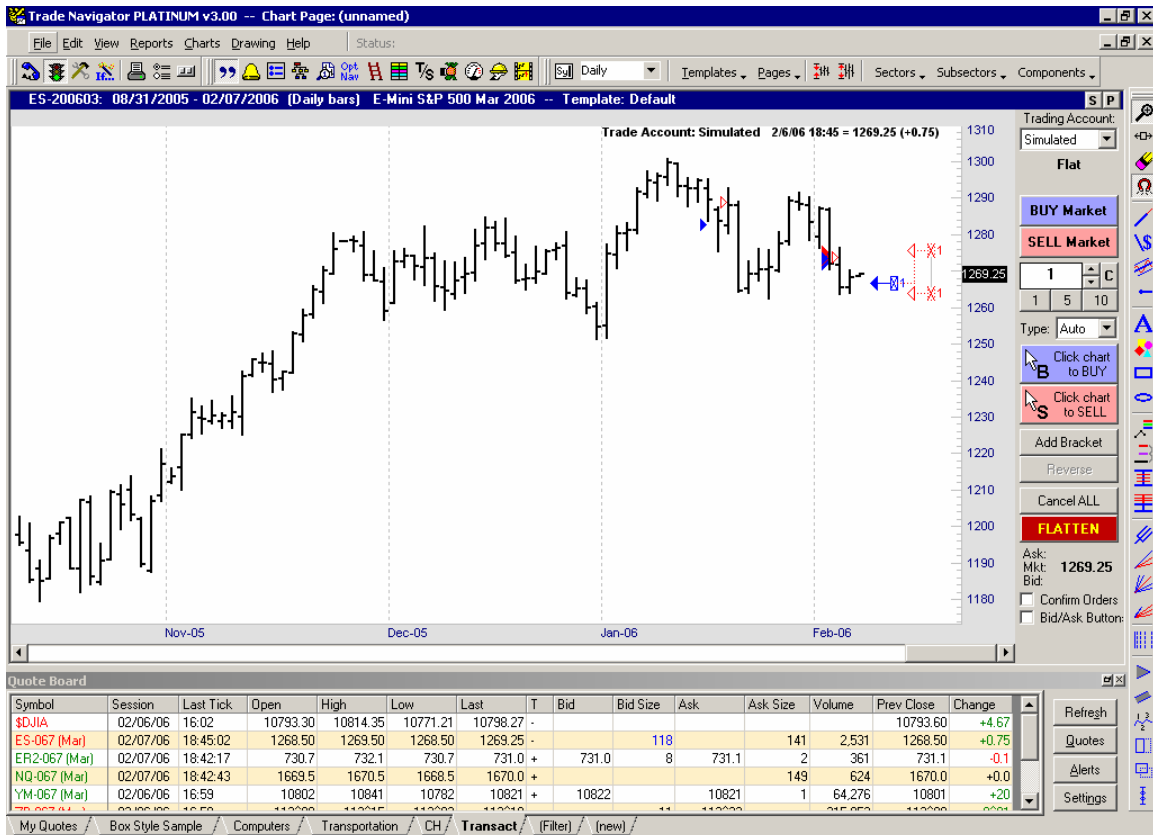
Trade Navigator PLATINUM v3.00 -- Chart Page: (unnamed)

File Edit View Reports Charts Drawing Help Status:

Opt Nav Daily Templates Pages Sectors Subsectors Components

ES-200603: 08/31/2005 - 02/07/2006 (Daily bars) E-Mini S&P 500 Mar 2006 -- Template: Default S P

Trade Account: Simulated 2/6/06 18:45 = 1269.25 (+0.75)

1310
1300
1290
1280
1270
1269.25
1260
1250
1240
1230
1220
1210
1200
1190
1180

Nov-05 Dec-05 Jan-06 Feb-06

Trading Account:
Simulated
Flat
BUY Market
SELL Market
1 C
1 5 10
Type: Auto
Click chart to BUY
Click chart to SELL
Add Bracket
Reverse
Cancel ALL
FLATTEN
Ask:
Mkt: 1269.25
Bid:
Confirm Orders
Bid/Ask Button

Quote Board

| Symbol | Session | Last Tick | Open | High | Low | Last | T | Bid | Bid Size | Ask | Ask Size | Volume | Prev Close | Change |
|---|---|---|---|---|---|---|---|---|---|---|---|---|---|---|
| $DJIA | 02/06/06 | 16:02 | 10793.30 | 10814.35 | 10771.21 | 10798.27 | - | | | | | | 10793.60 | +4.67 |
| ES-067 (Mar) | 02/07/06 | 18:45:02 | 1268.50 | 1269.50 | 1268.50 | 1269.25 | - | | 118 | | 141 | 2,531 | 1268.50 | +0.75 |
| ER2-067 (Mar) | 02/07/06 | 18:42:17 | 730.7 | 732.1 | 730.7 | 731.0 | + | 731.0 | 8 | 731.1 | 2 | 361 | 731.1 | -0.1 |
| NQ-067 (Mar) | 02/07/06 | 18:42:43 | 1669.5 | 1670.5 | 1668.5 | 1670.0 | + | | | | 149 | 624 | 1670.0 | +0.0 |
| YM-067 (Mar) | 02/06/06 | 16:59 | 10802 | 10841 | 10782 | 10821 | + | 10822 | | 10821 | 1 | 64,276 | 10801 | +20 |
| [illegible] | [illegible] | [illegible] | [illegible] | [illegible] | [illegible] | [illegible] | | | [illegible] | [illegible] | | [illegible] | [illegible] | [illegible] |

Refresh
Quotes
Alerts
Settings

My Quotes / Box Style Sample / Computers / Transportation / CH / Transact / (Filter) / (new)